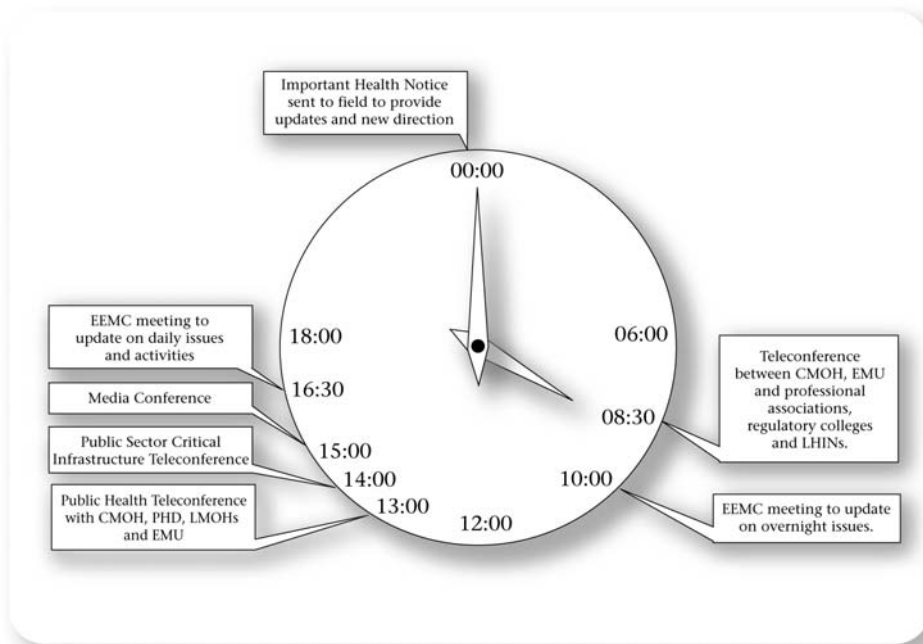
Important Health Notice sent to field to provide updates and new direction

00:00

06:00

Teleconference between CMOH, EMU and professional associations, regulatory colleges and LHINs.

08:30

10:00

EEMC meeting to update on overnight issues.

12:00

13:00

Public Health Teleconference with CMOH, PHD, LMOHs and EMU

14:00

Public Sector Critical Infrastructure Teleconference

15:00

Media Conference

16:30

EEMC meeting to update on daily issues and activities

18:00